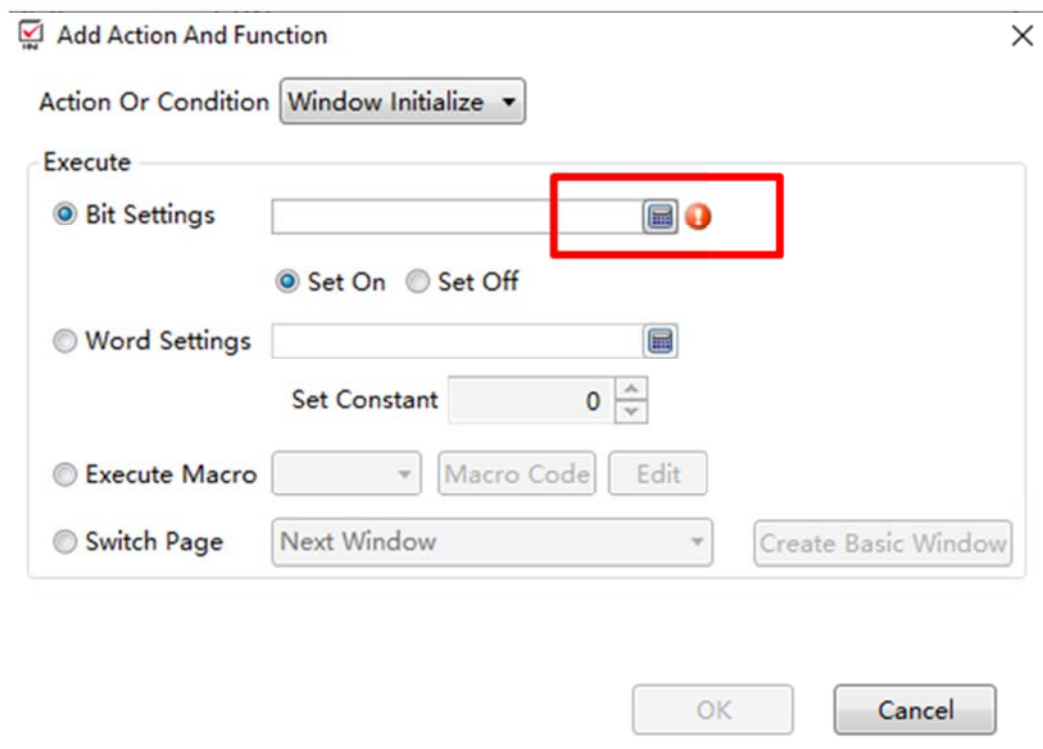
Add Action And Function

Action Or Condition Window Initialize

Execute

Bit Settings

Set On Set Off

Word Settings

Set Constant 0

Execute Macro Macro Code Edit

Switch Page Next Window Create Basic Window

OK Cancel